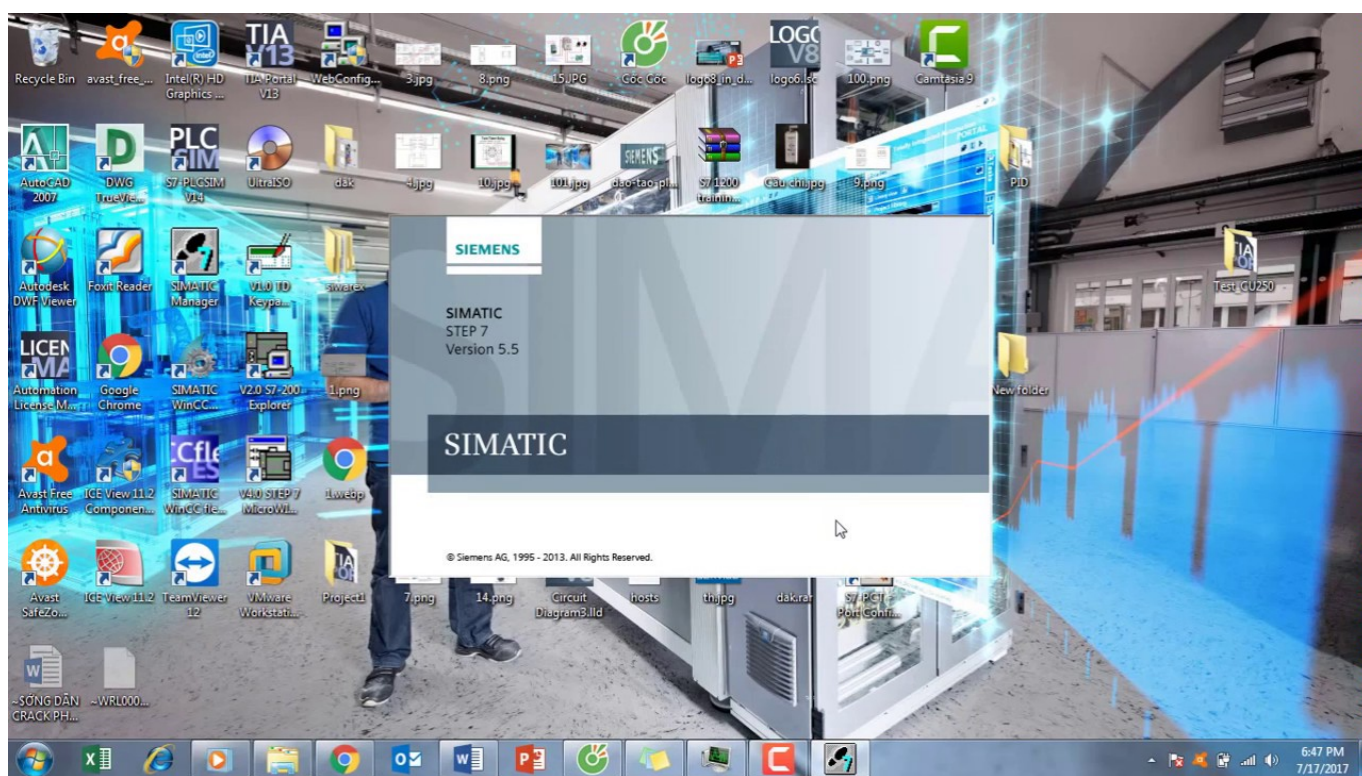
Recycle Bin avast_free_... Intel(R) HD Graphics ... TIA V13 TIA Portal V13 WebConfig... 3.jpg 8.png 15.JPG Cốc Cốc logo8_in_d... LOGO V8 logo6.lsc 100.png Camtasia 9

AutoCAD 2007 DWG TrueVie... PLC SIM S7-PLCSIM V14 UltraISO dak 4.jpg 10.jpg 101.jpg dao-tao-pl... S7 1200 trainin... Cau chi.jpg 9.png PID

Autodesk DWF Viewer Foxit Reader SIMATIC Manager V1.0 TD Keypa... siwarex Test_GU250

LICEN Automation License Ma... Google Chrome SIMATIC WinCC... V2.0 S7-200 Explorer 1.png New folder

Avast Free Antivirus ICE View 11.2 Componen... SIMATIC WinCC fle... V4.0 STEP 7 MicroWi... 1.webp

Avast SafeZo... ICE View 11.2 TeamViewer 12 VMware Workstati... Project1 7.png 14.png Circuit Diagram3.lld hosts th.jpg dak.rar S7-PCT Port Confi...

~SONG DAN CRACK PH... ~WRL000...

SIEMENS

SIMATIC
STEP 7
Version 5.5

SIMATIC

© Siemens AG, 1995 - 2013. All Rights Reserved.

6:47 PM
7/17/2017